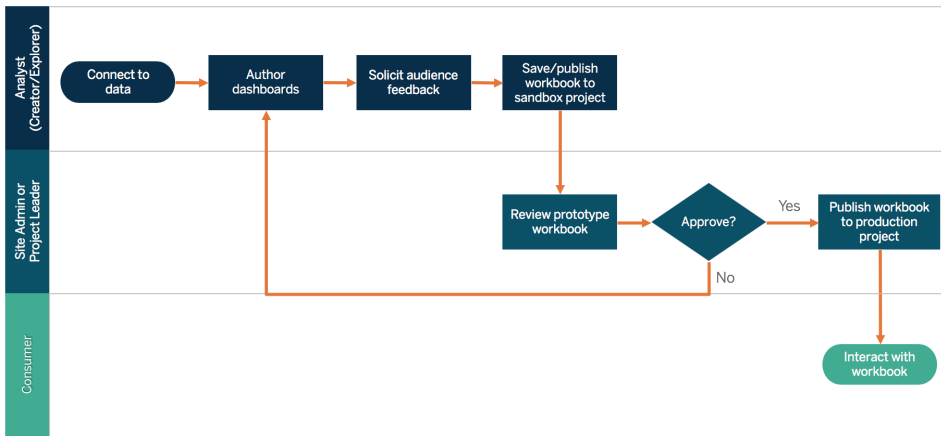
Analyst (Creator/Explorer)

Connect to data

Author dashboards

Solicit audience feedback

Save/publish workbook to sandbox project

Site Admin or Project Leader

Review prototype workbook

Approve?

Yes

Publish workbook to production project

No

Consumer

Interact with workbook